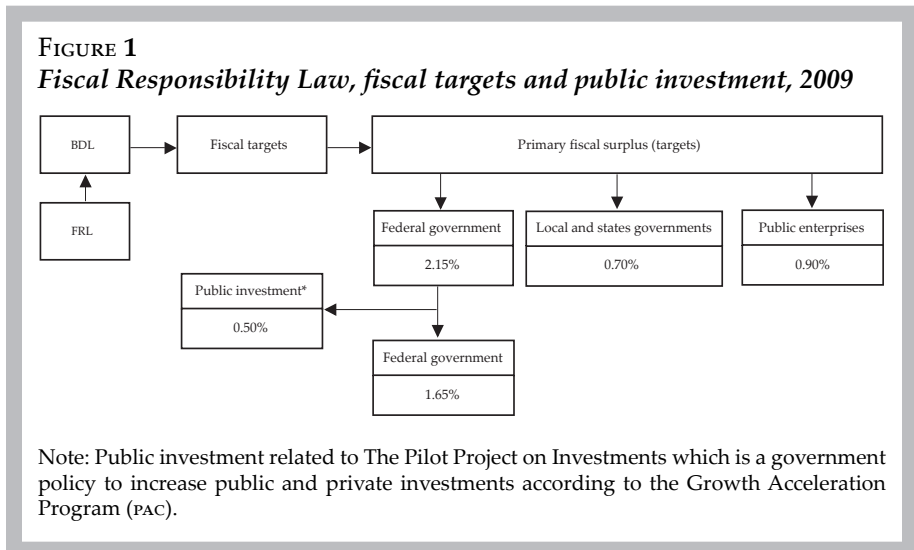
Figure 1
*Fiscal Responsibility Law, fiscal targets and public investment, 2009*

BDL

FRL

Fiscal targets

Primary fiscal surplus (targets)

Federal government
2.15%

Local and states governments
0.70%

Public enterprises
0.90%

Public investment*
0.50%

Federal government
1.65%

Note: Public investment related to The Pilot Project on Investments which is a government policy to increase public and private investments according to the Growth Acceleration Program (pac).